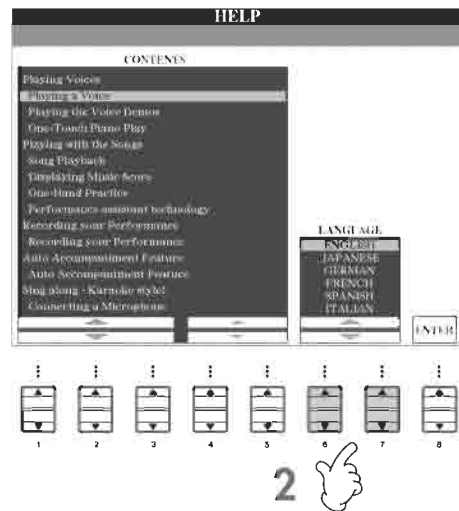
HELP

CONTENTS

Playing Voices
Playing a Voice
Playing the Voice Demos
One Touch Piano Play
Playing with the Songs
Song Playback
Displaying Music Score
One-Hand Practice
Performance assistant technology
Recording your Performance
Recording your Performance
Auto Accompaniment Feature
Auto Accompaniment Feature
Sing along - Karaoke style!
Connecting a Microphone

LANGUAGE
ENGLISH
JAPANESE
GERMAN
FRENCH
SPANISH
ITALIAN

ENTER

1 2 3 4 5 6 7 8

2